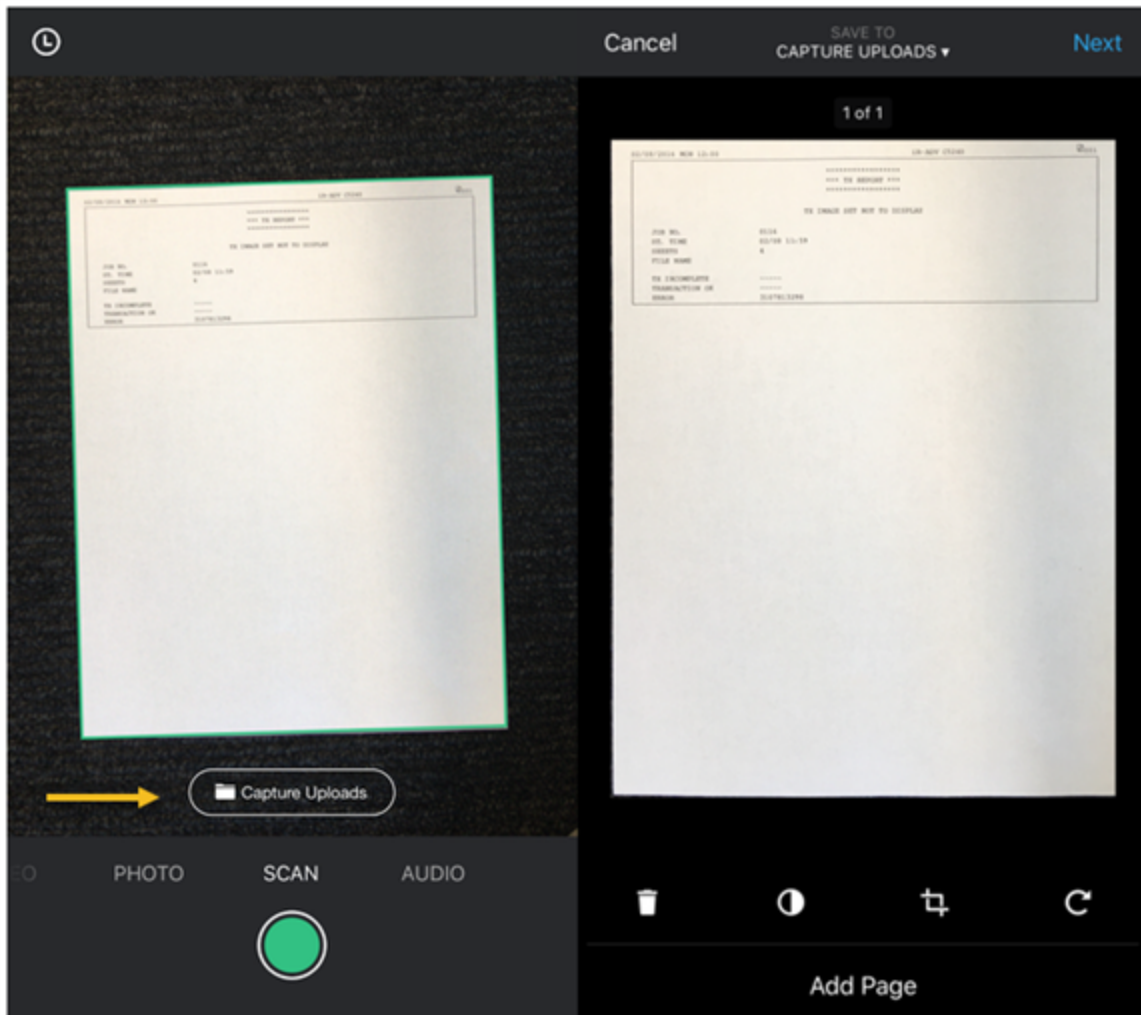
Capture Uploads

EO PHOTO SCAN AUDIO

Cancel SAVE TO CAPTURE UPLOADS ▾ Next

1 of 1

*** TX REPORT ***

TX IMAGE SET NOT TO DISPLAY

JOB NO.
ST. TIME
PGS.
FILE NAME

TX INCOMPLETE
TRANSACTION OK
ERROR

Add Page